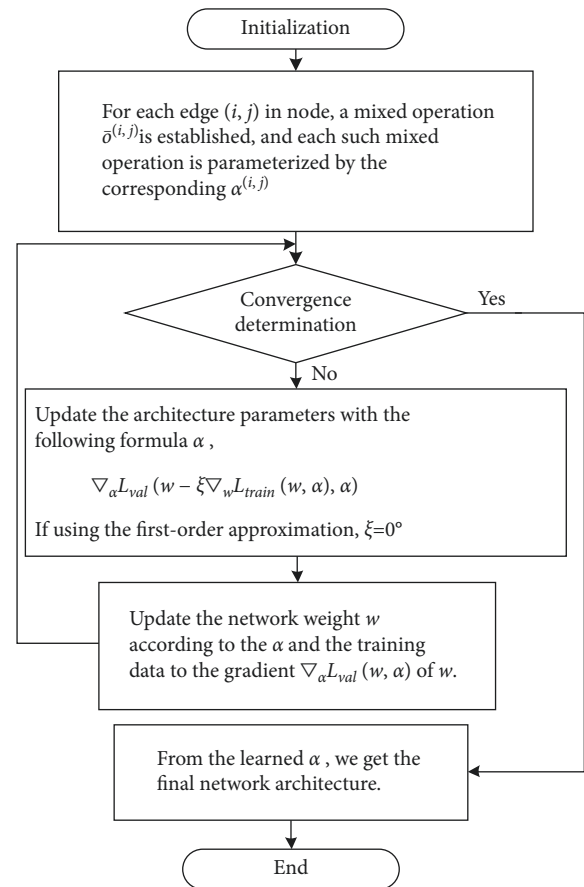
Initialization

For each edge $(i, j)$ in node, a mixed operation $\bar{o}^{(i,j)}$is established, and each such mixed operation is parameterized by the corresponding $\alpha^{(i,j)}$

Convergence determination

Yes

No

Update the architecture parameters with the following formula $\alpha$ ,

$\nabla_{\alpha} L_{val} (w - \xi \nabla_{w} L_{train} (w, \alpha), \alpha)$

If using the first-order approximation, $\xi$=0°

Update the network weight $w$ according to the $\alpha$ and the training data to the gradient $\nabla_{\alpha} L_{val} (w, \alpha)$ of $w$.

From the learned $\alpha$ , we get the final network architecture.

End